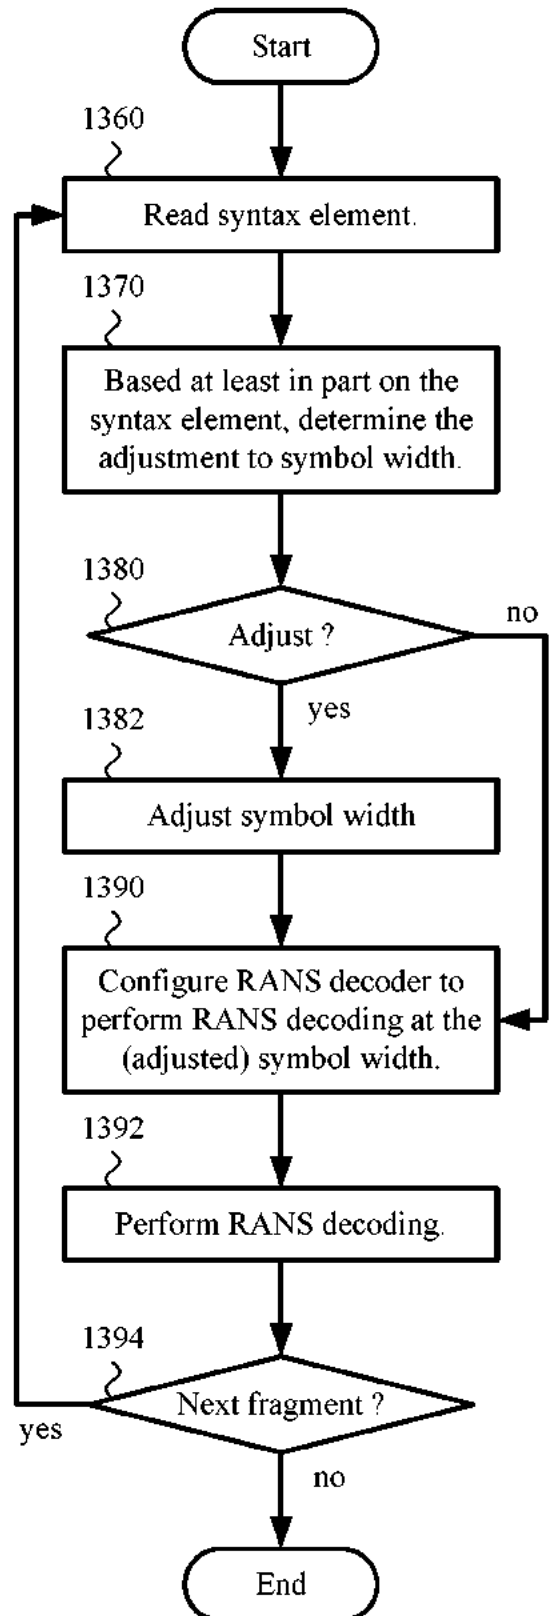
Start

1360

Read syntax element.

1370

Based at least in part on the syntax element, determine the adjustment to symbol width.

1380

Adjust ?

no

yes

1382

Adjust symbol width

1390

Configure RANS decoder to perform RANS decoding at the (adjusted) symbol width.

1392

Perform RANS decoding.

1394

Next fragment ?

yes

no

End